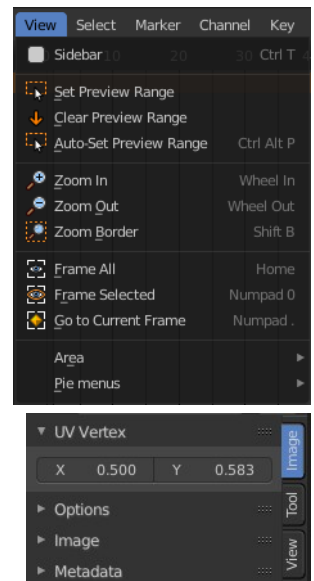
View Select Marker Channel Key

Sidebar Ctrl T

Set Preview Range
Clear Preview Range
Auto-Set Preview Range Ctrl Alt P

Zoom In Wheel In
Zoom Out Wheel Out
Zoom Border Shift B

Frame All Home
Frame Selected Numpad 0
Go to Current Frame Numpad .

Area
Pie menus

UV Vertex
X 0.500 Y 0.583
Options
Image
Metadata

Image
Tool
View